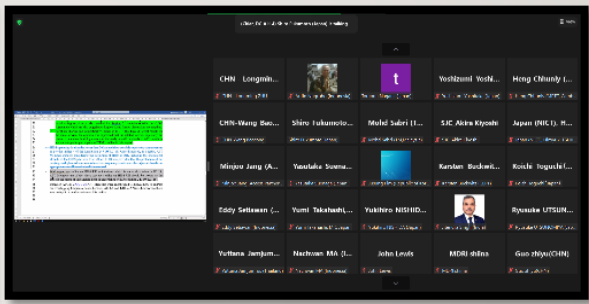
CHN_Longmin...
t
Yoshizumi Yoshi...
Hong Chiunly (...
CHN-Wang Bao...
Shiro Fukumoto...
Mohd Sabri (I...
SJC Akira Kiyoshi
Japan (NICT) H...
Minjoo Jung (A...
Yasutaka Suema...
Kerstan Budewit...
Koichi Yoguchi (...
Eddy Setiawan (...
Yumi Takahashi(...
Yukihiro NISHID...
Ryusuke UTSUN...
Yuttana Jamjum...
Nachwan MA (I...
John Lewis
MDRI shina
Guo zhiyu(CHN)